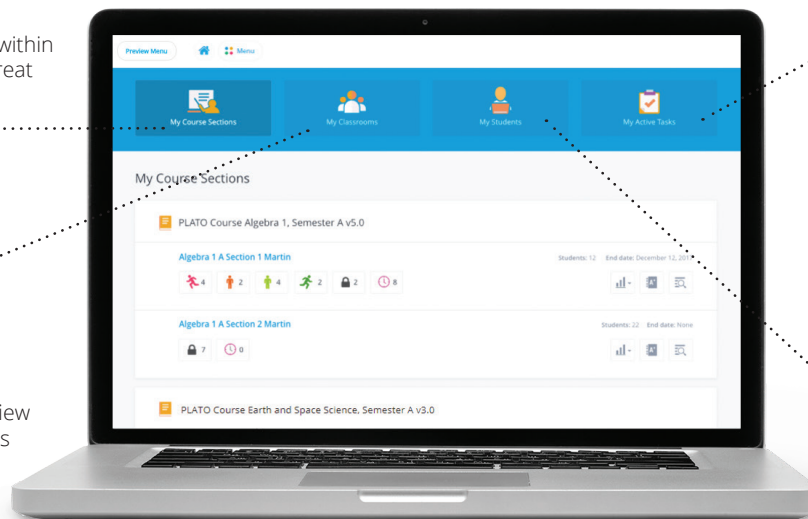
within
reat

iew
s

Preview Menu

Menu

My Course Sections

My Classrooms

My Students

My Active Tasks

My Course Sections

PLATO Course Algebra 1, Semester A v5.0

Algebra 1 A Section 1 Martin

Students: 12 End date: December 12, 201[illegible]

4 2 4 2 2 8

Algebra 1 A Section 2 Martin

Students: 22 End date: None

7 0

PLATO Course Earth and Space Science, Semester A v3.0